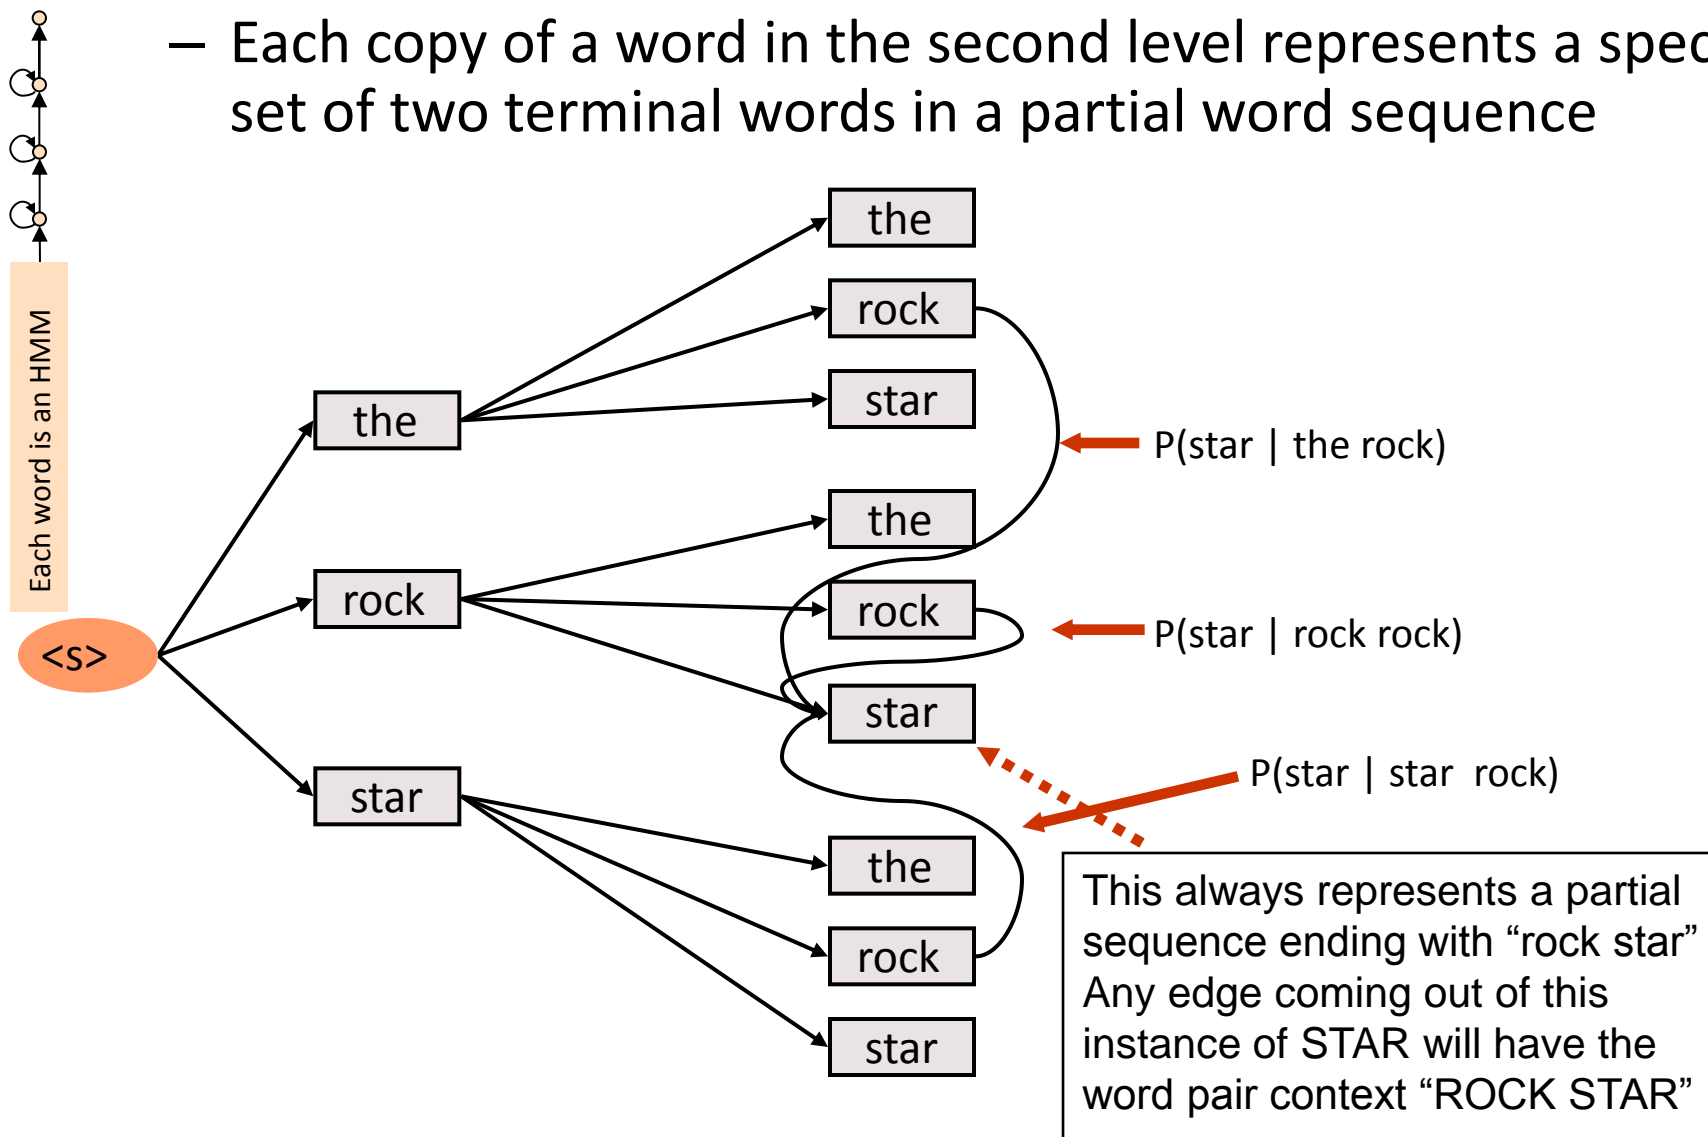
– Each copy of a word in the second level represents a spec set of two terminal words in a partial word sequence

Each word is an HMM

<s>

the

rock

star

the

rock

star

the

rock

star

the

rock

star

P(star | the rock)

P(star | rock rock)

P(star | star rock)

This always represents a partial sequence ending with "rock star" Any edge coming out of this instance of STAR will have the word pair context "ROCK STAR"